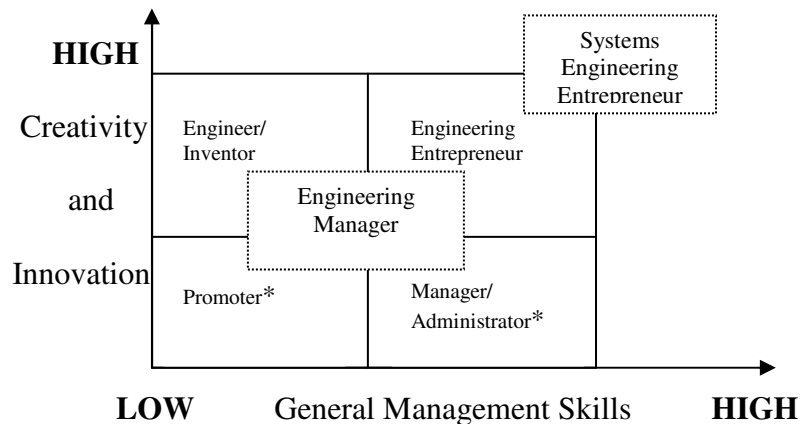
HIGH

Creativity

and

Innovation

Systems Engineering Entrepreneur

Engineer/ Inventor

Engineering Entrepreneur

Engineering Manager

Promoter*

Manager/ Administrator*

LOW General Management Skills HIGH